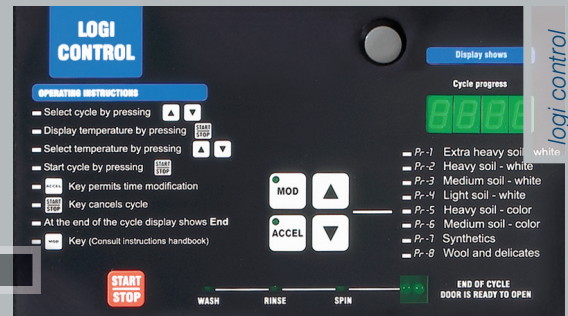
LOGI CONTROL

OPERATING INSTRUCTIONS

Select cycle by pressing ▲ ▼

Display temperature by pressing START STOP

Select temperature by pressing ▲ ▼

Start cycle by pressing START STOP

ACCEL Key permits time modification

START STOP Key cancels cycle

At the end of the cycle display shows End

MOD Key (Consult instructions handbook)

Display shows

Cycle progress

8888

MOD

ACCEL

Pr-1 Extra heavy soil - white

Pr-2 Heavy soil - white

Pr-3 Medium soil - white

Pr-4 Light soil - white

Pr-5 Heavy soil - color

Pr-6 Medium soil - color

Pr-7 Synthetics

Pr-8 Wool and delicates

START STOP

WASH

RINSE

SPIN

END OF CYCLE
DOOR IS READY TO OPEN

logi control